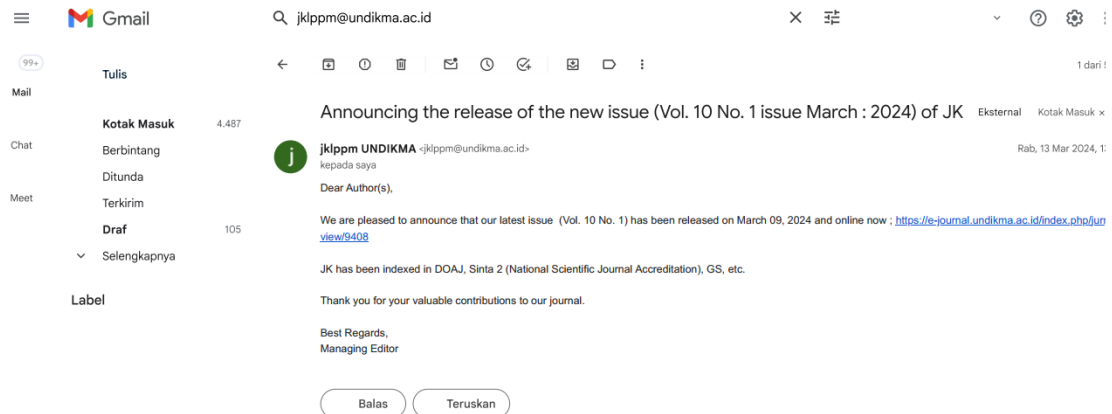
Gmail

jklppm@undikma.ac.id

99+
Mail

Chat

Meet

Tulis

Kotak Masuk 4.487
Berbintang
Ditunda
Terkirim
Draf 105
Selengkapnya

Label

1 dari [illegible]

Announcing the release of the new issue (Vol. 10 No. 1 issue March : 2024) of JK Eksternal Kotak Masuk ×

j

jklppm UNDIKMA <jklppm@undikma.ac.id>
kepada saya

Rab, 13 Mar 2024, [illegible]

Dear Author(s),

We are pleased to announce that our latest issue (Vol. 10 No. 1) has been released on March 09, 2024 and online now ; https://e-journal.undikma.ac.id/index.php/jur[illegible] view/9408

JK has been indexed in DOAJ, Sinta 2 (National Scientific Journal Accreditation), GS, etc.

Thank you for your valuable contributions to our journal.

Best Regards,
Managing Editor

Balas
Teruskan